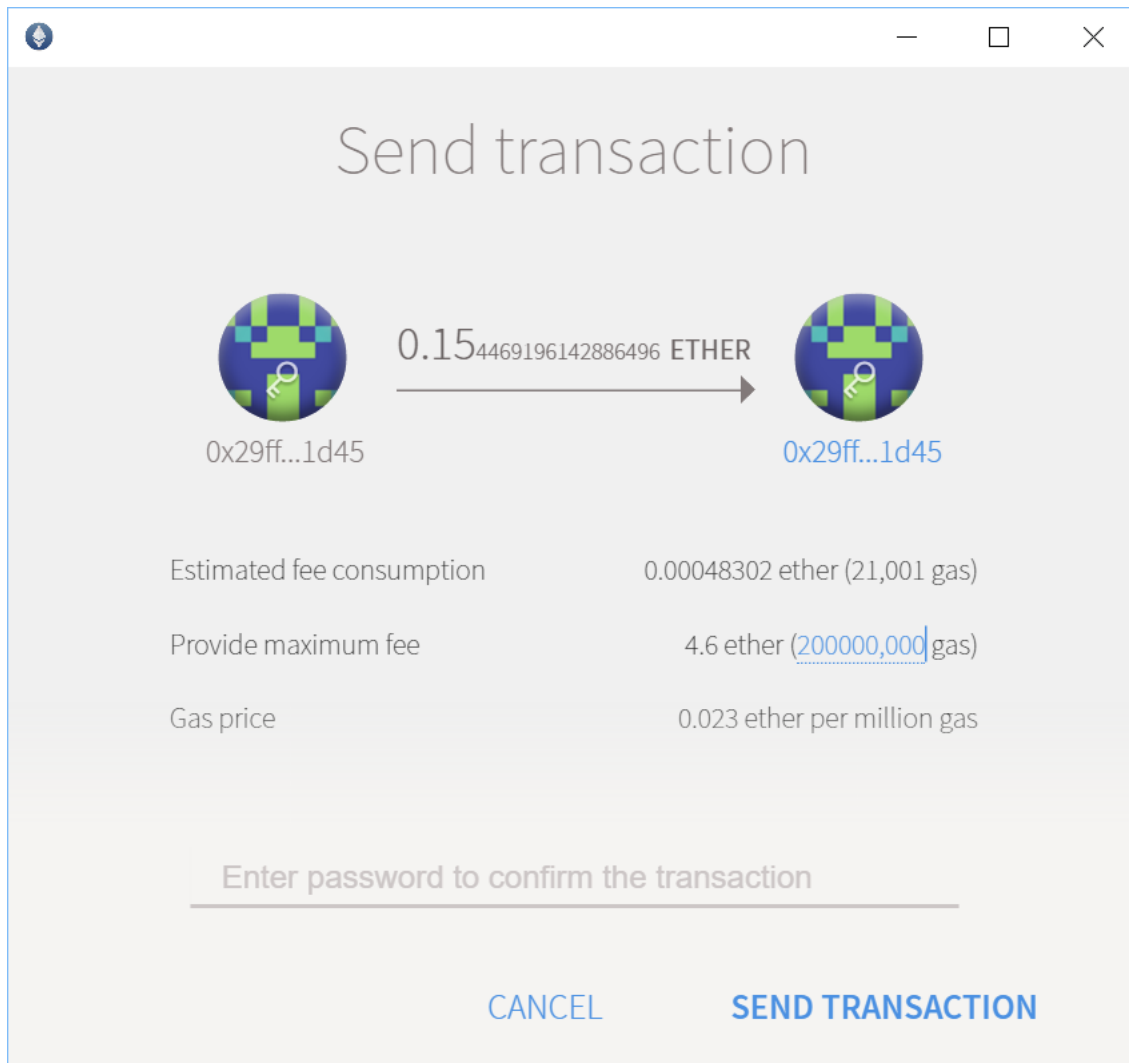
Send transaction

0.15446919614288​6496 ETHER

0x29ff...1d45

0x29ff...1d45

Estimated fee consumption 0.00048302 ether (21,001 gas)

Provide maximum fee 4.6 ether (200000,000 gas)

Gas price 0.023 ether per million gas

Enter password to confirm the transaction

CANCEL SEND TRANSACTION